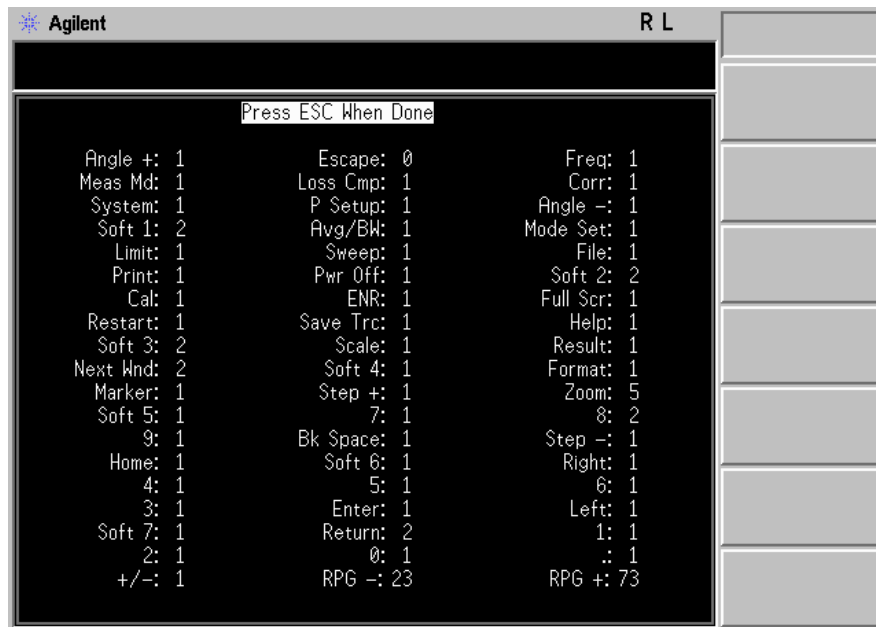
Agilent R L

Press ESC When Done

Angle +: 1
Meas Md: 1
System: 1
Soft 1: 2
Limit: 1
Print: 1
Cal: 1
Restart: 1
Soft 3: 2
Next Wnd: 2
Marker: 1
Soft 5: 1
9: 1
Home: 1
4: 1
3: 1
Soft 7: 1
2: 1
+/-: 1

Escape: 0
Loss Cmp: 1
P Setup: 1
Avg/BW: 1
Sweep: 1
Pwr Off: 1
ENR: 1
Save Trc: 1
Scale: 1
Soft 4: 1
Step +: 1
7: 1
Bk Space: 1
Soft 6: 1
5: 1
Enter: 1
Return: 2
0: 1
RPG -: 23

Freq: 1
Corr: 1
Angle -: 1
Mode Set: 1
File: 1
Soft 2: 2
Full Scr: 1
Help: 1
Result: 1
Format: 1
Zoom: 5
8: 2
Step -: 1
Right: 1
6: 1
Left: 1
1: 1
.: 1
RPG +: 73